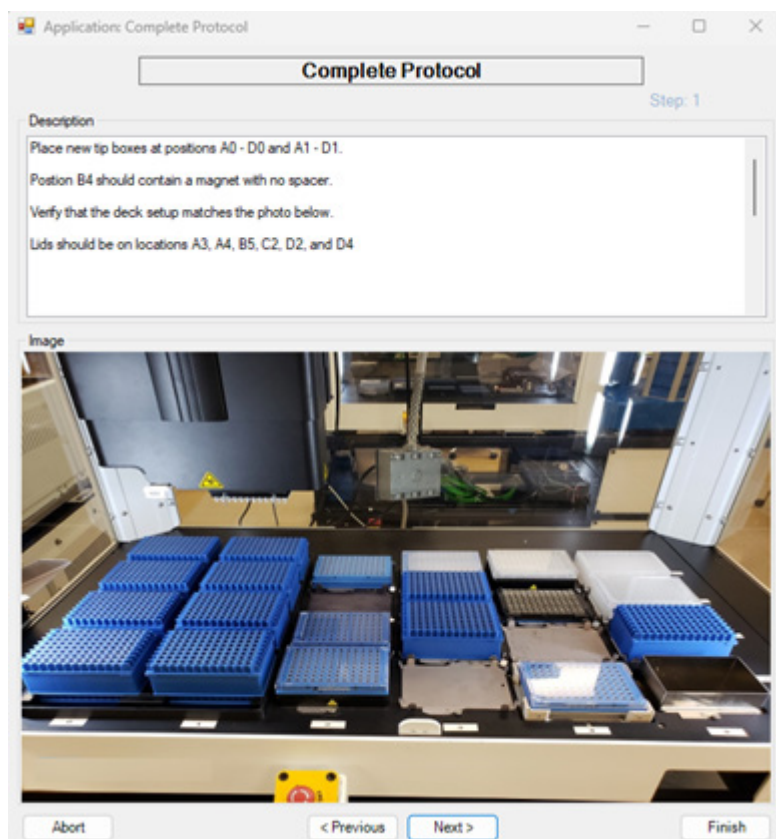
Application: Complete Protocol

Complete Protocol

Step: 1

Description

Place new tip boxes at positions A0 - D0 and A1 - D1.

Postion B4 should contain a magnet with no spacer.

Verify that the deck setup matches the photo below.

Lids should be on locations A3, A4, B5, C2, D2, and D4

Image

Abort

< Previous

Next >

Finish